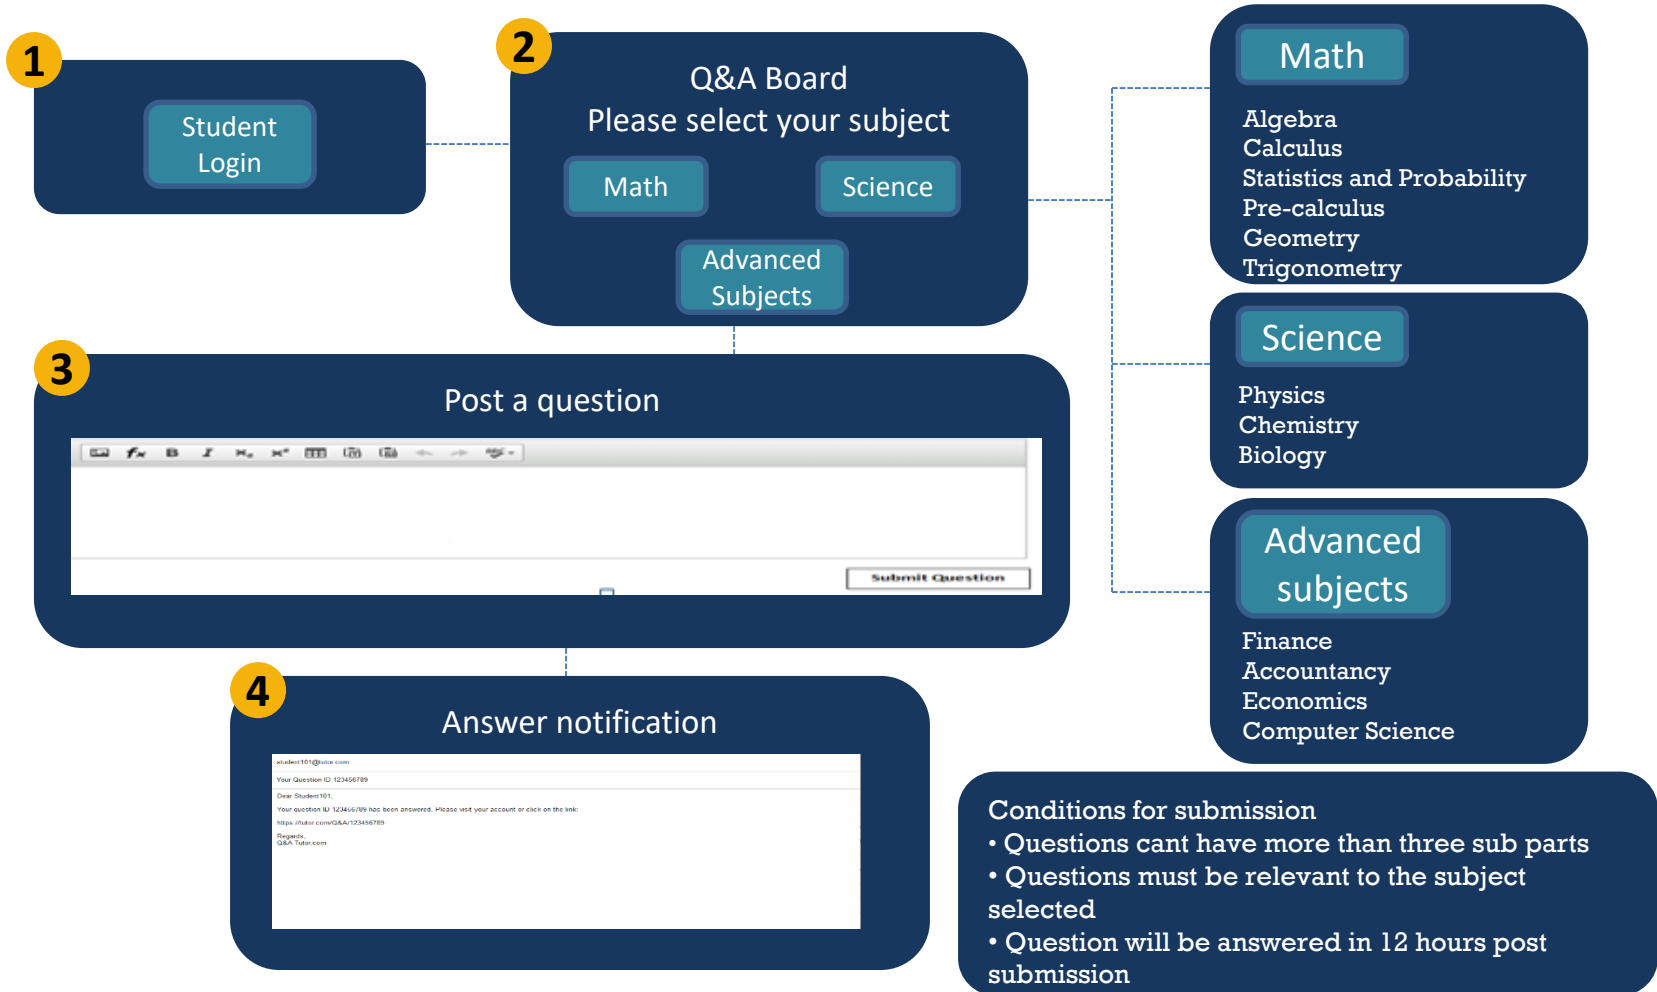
1

Student Login

2

Q&A Board
Please select your subject

Math

Science

Advanced Subjects

Math

Algebra
Calculus
Statistics and Probability
Pre-calculus
Geometry
Trigonometry

Science

Physics
Chemistry
Biology

Advanced subjects

Finance
Accountancy
Economics
Computer Science

3

Post a question

Submit Question

4

Answer notification

student101@tutor.com

Your Question ID 123456789

Dear Student101,

Your question ID 123456789 has been answered. Please visit your account or click on the link:

https://tutor.com/Q&A/123456789

Regards,
Q&A Tutor.com

Conditions for submission
• Questions cant have more than three sub parts
• Questions must be relevant to the subject selected
• Question will be answered in 12 hours post submission